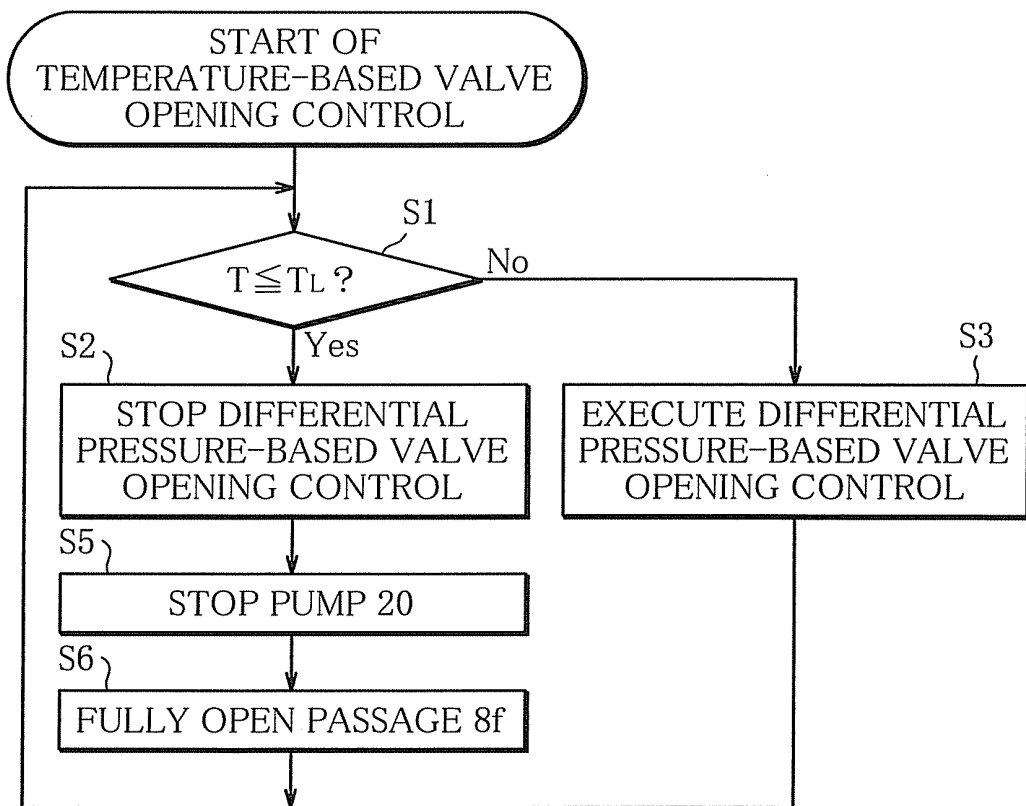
START OF TEMPERATURE-BASED VALVE OPENING CONTROL

S1

$T \leqq T_L$ ?

No

Yes

S2

STOP DIFFERENTIAL PRESSURE-BASED VALVE OPENING CONTROL

S3

EXECUTE DIFFERENTIAL PRESSURE-BASED VALVE OPENING CONTROL

S5

STOP PUMP 20

S6

FULLY OPEN PASSAGE 8f